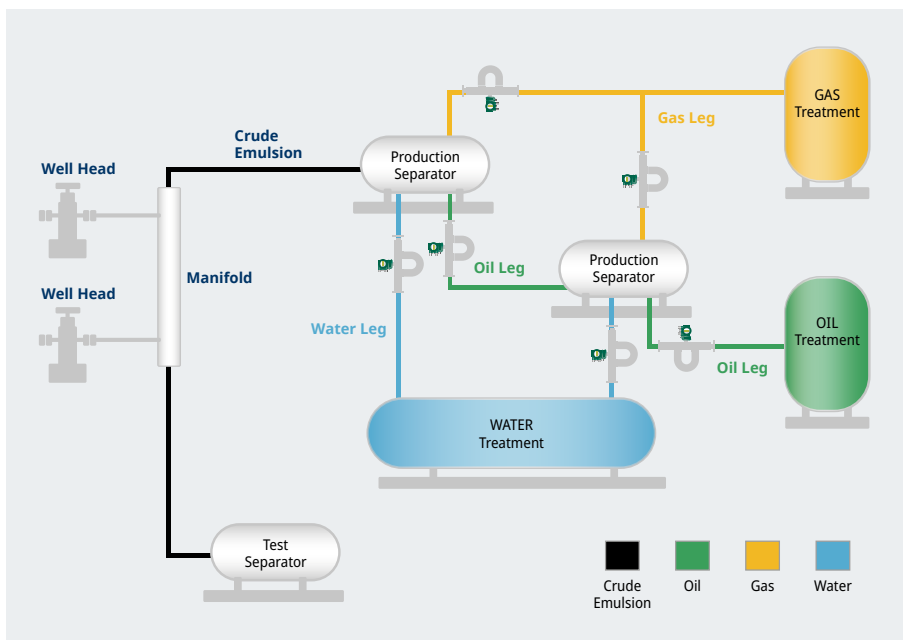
Well Head

Well Head

Manifold

Crude Emulsion

Production Separator

Water Leg

Oil Leg

Gas Leg

GAS Treatment

Production Separator

OIL Treatment

Oil Leg

WATER Treatment

Test Separator

Crude Emulsion

Oil

Gas

Water